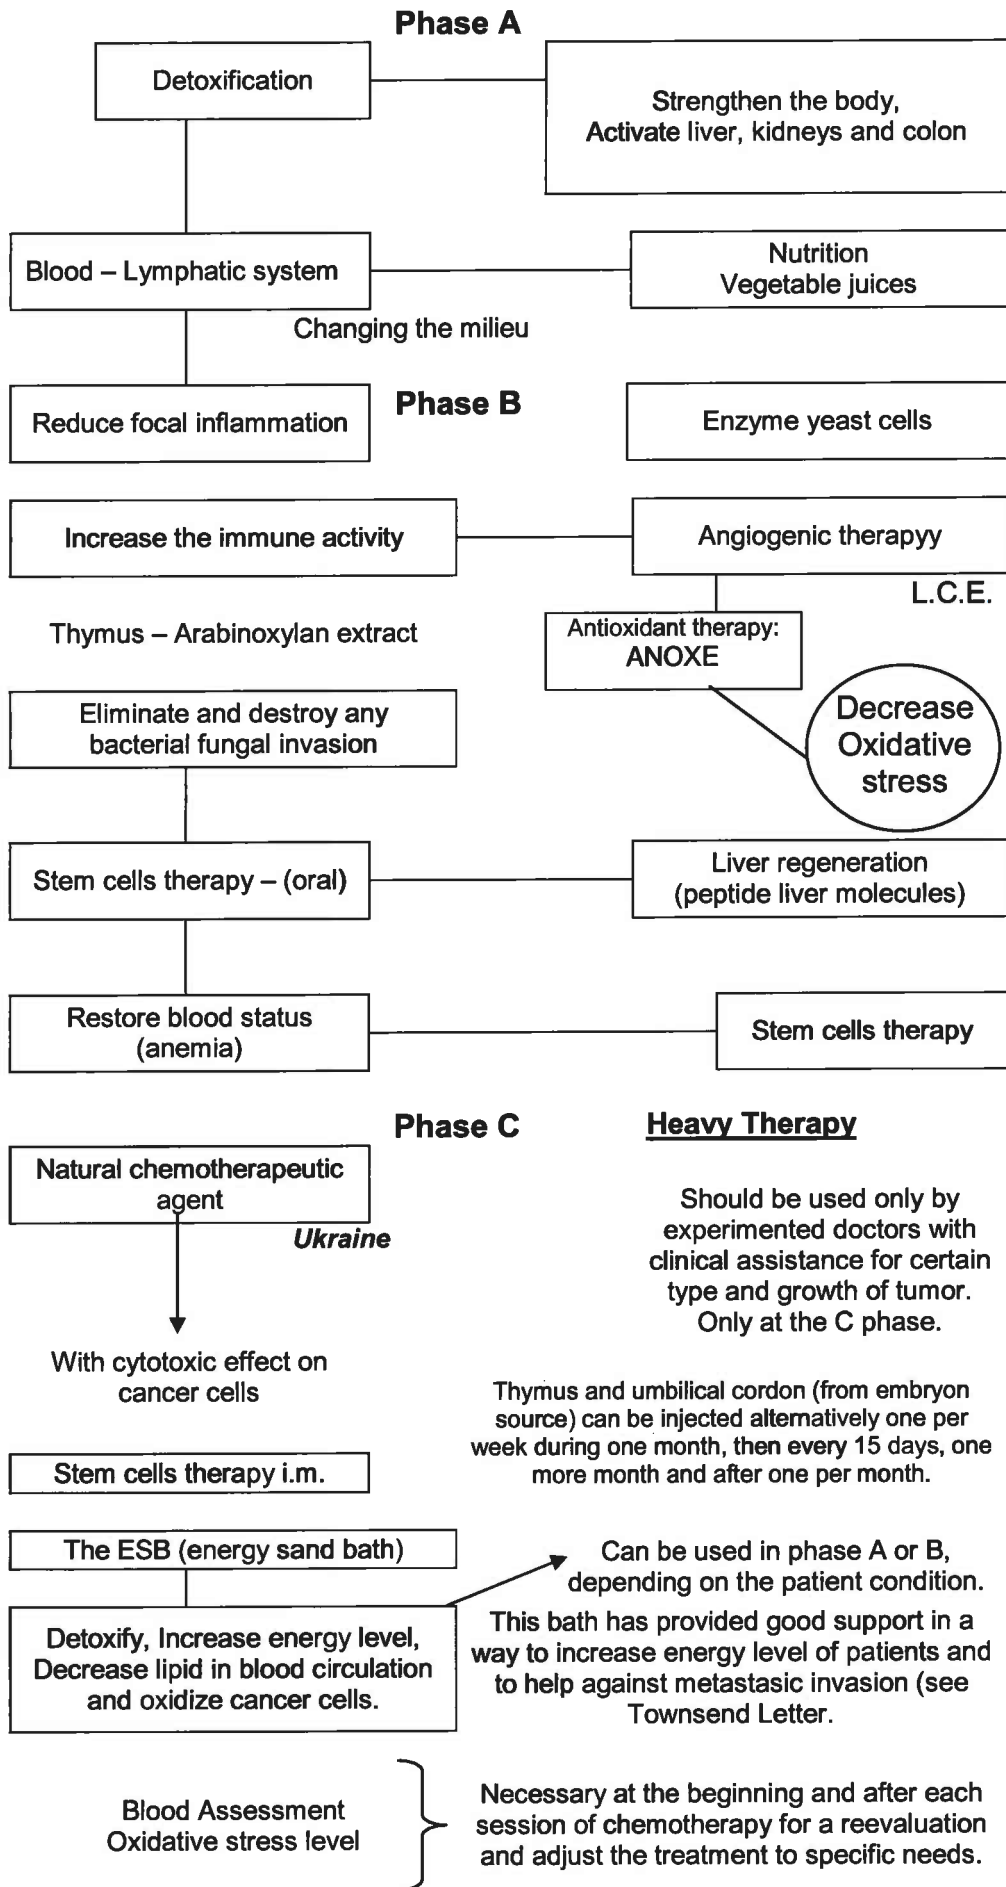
Phase A

Detoxification

Strengthen the body, Activate liver, kidneys and colon

Blood – Lymphatic system

Nutrition
Vegetable juices

Changing the milieu

Reduce focal inflammation

Phase B

Enzyme yeast cells

Increase the immune activity

Angiogenic therapyy

L.C.E.

Thymus – Arabinoxylan extract

Antioxidant therapy: ANOXE

Decrease Oxidative stress

Eliminate and destroy any bacterial fungal invasion

Stem cells therapy – (oral)

Liver regeneration (peptide liver molecules)

Restore blood status (anemia)

Stem cells therapy

Phase C

Heavy Therapy

Natural chemotherapeutic agent

Ukraine

Should be used only by experimented doctors with clinical assistance for certain type and growth of tumor. Only at the C phase.

With cytotoxic effect on cancer cells

Thymus and umbilical cordon (from embryon source) can be injected alternatively one per week during one month, then every 15 days, one more month and after one per month.

Stem cells therapy i.m.

The ESB (energy sand bath)

Can be used in phase A or B, depending on the patient condition.

Detoxify, Increase energy level, Decrease lipid in blood circulation and oxidize cancer cells.

This bath has provided good support in a way to increase energy level of patients and to help against metastasic invasion (see Townsend Letter.

Blood Assessment
Oxidative stress level

Necessary at the beginning and after each session of chemotherapy for a reevaluation and adjust the treatment to specific needs.